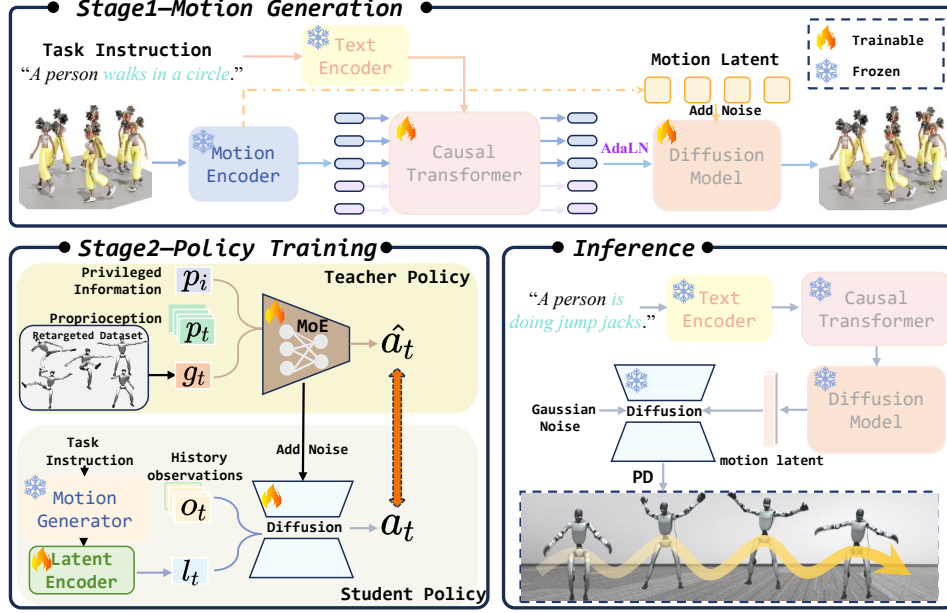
Stage1—Motion Generation

Task Instruction
"A person walks in a circle."

Text Encoder

Motion Latent

Trainable
Frozen

Add Noise

Motion Encoder

Causal Transformer

AdaLN

Diffusion Model

Stage2—Policy Training

Teacher Policy

Privileged Information $p_i$

Proprioception $p_t$

Retargeted Dataset

$g_t$

MoE

$\hat{a}_t$

Add Noise

Task Instruction

History observations

Motion Generator

$o_t$

Diffusion

$a_t$

Latent Encoder

$l_t$

Student Policy

Inference

"A person is doing jump jacks."

Text Encoder

Causal Transformer

Diffusion Model

Gaussian Noise

Diffusion

motion latent

PD